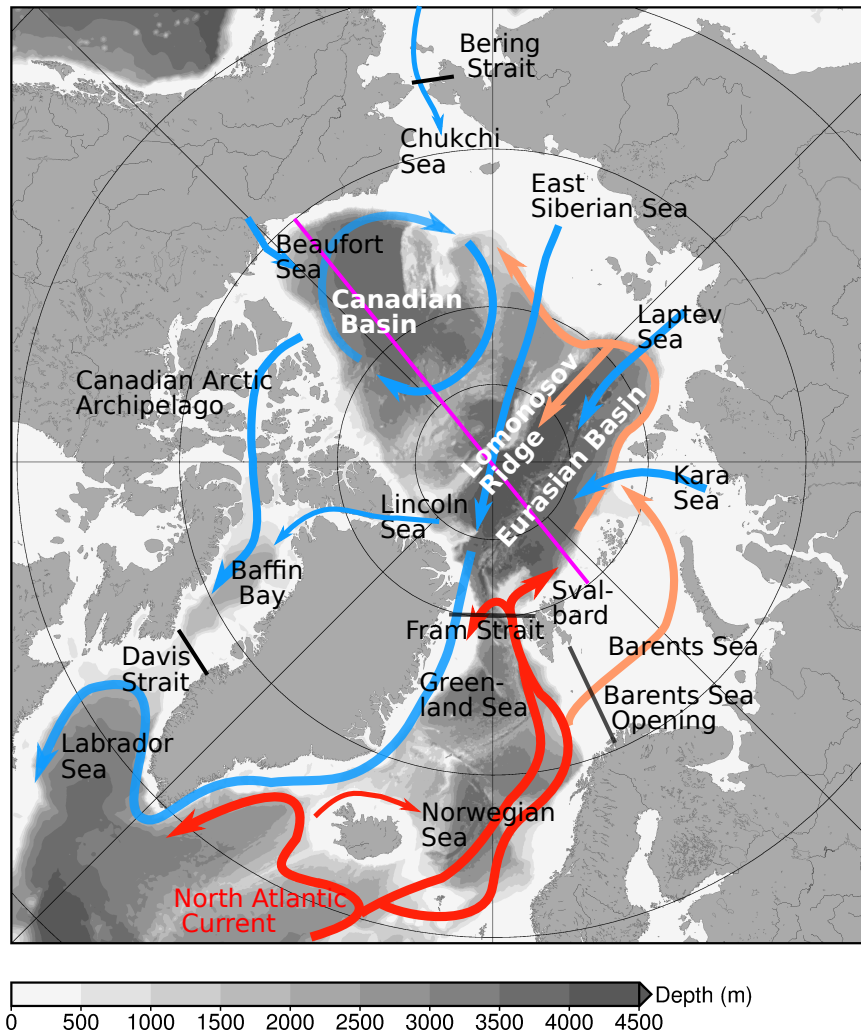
Bering Strait
Chukchi Sea
East Siberian Sea
Beaufort Sea
Canadian Basin
Laptev Sea
Canadian Arctic Archipelago
Lomonosov Ridge
Eurasian Basin
Kara Sea
Lincoln Sea
Baffin Bay
Sval-bard
Fram Strait
Barents Sea
Davis Strait
Green-land Sea
Barents Sea Opening
Labrador Sea
Norwegian Sea
North Atlantic Current

0 500 1000 1500 2000 2500 3000 3500 4000 4500
Depth (m)